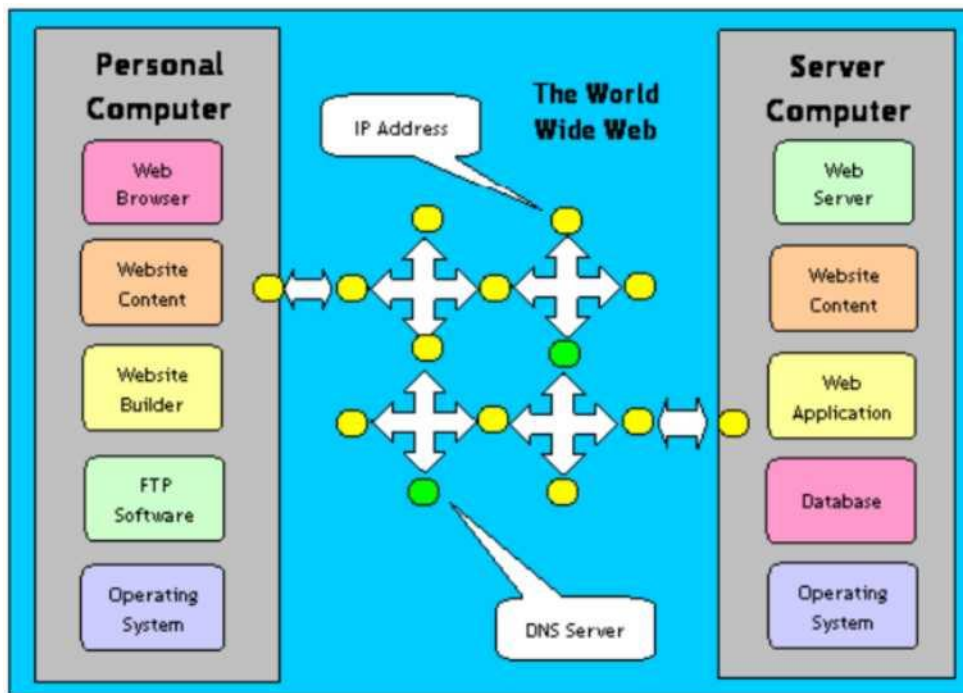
Personal Computer

Web Browser

Website Content

Website Builder

FTP Software

Operating System

The World Wide Web

IP Address

DNS Server

Server Computer

Web Server

Website Content

Web Application

Database

Operating System